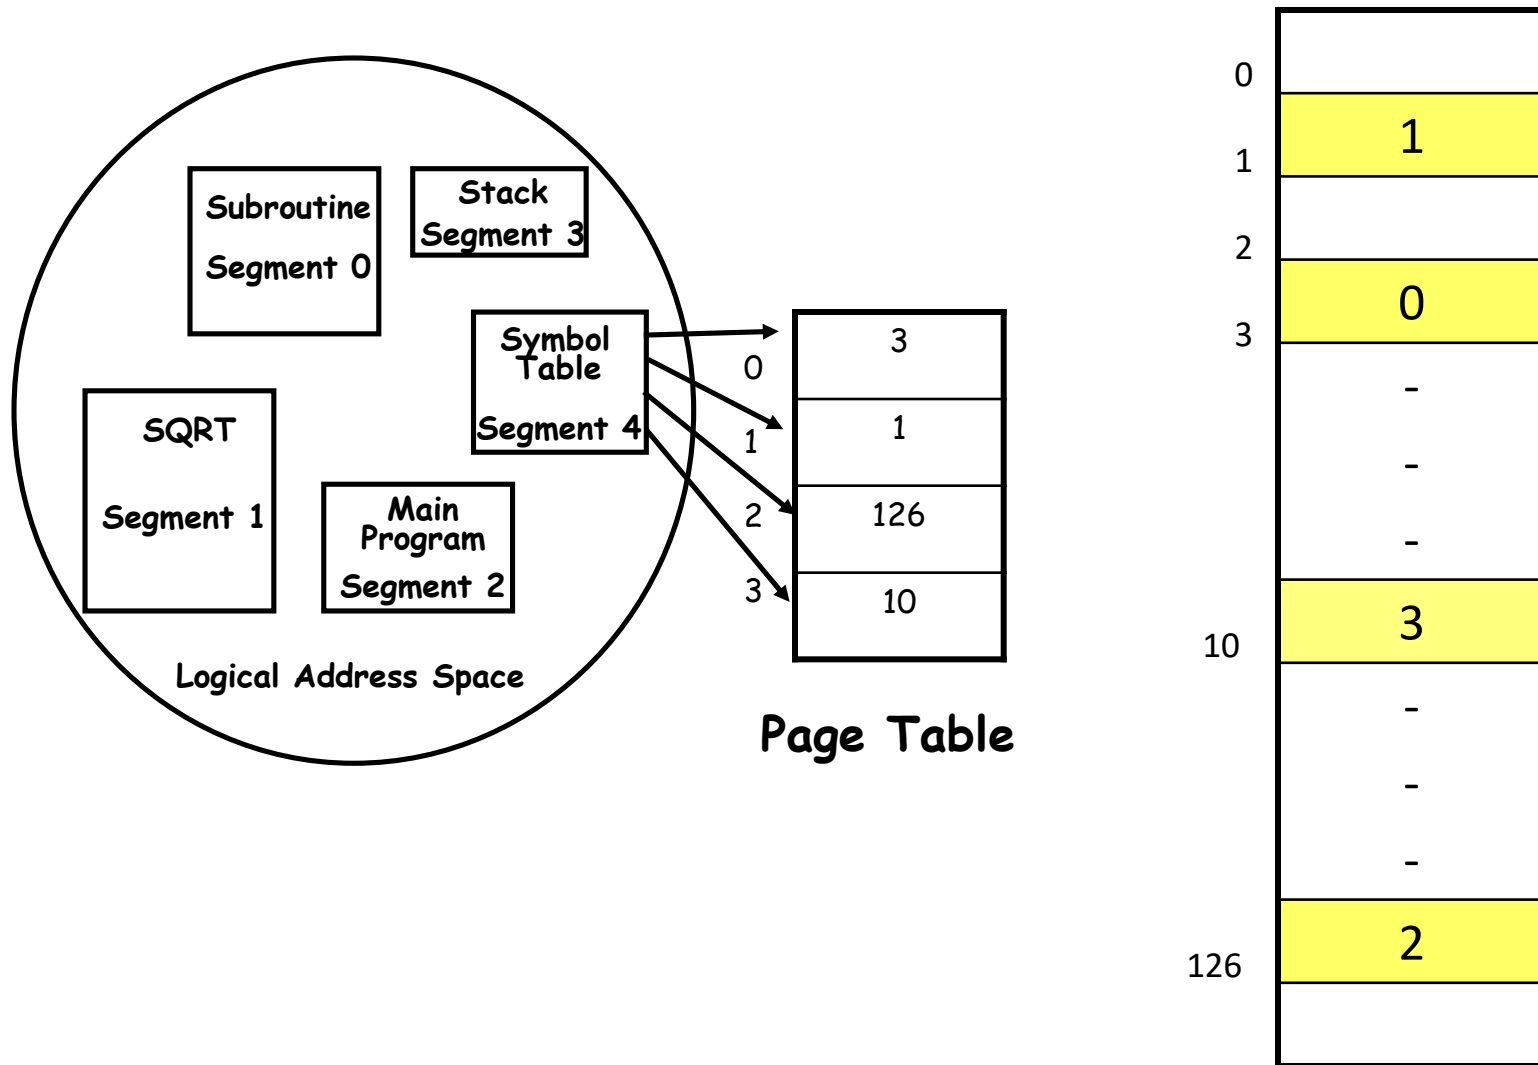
Subroutine
Segment 0

Stack
Segment 3

Symbol Table
Segment 4

SQRT
Segment 1

Main Program
Segment 2

Logical Address Space

0
1
2
3

| 3 |
|---|
| 1 |
| 126 |
| 10 |

Page Table

0
1
2
3
10
126

1
0
-
-
-
3
-
-
-
2